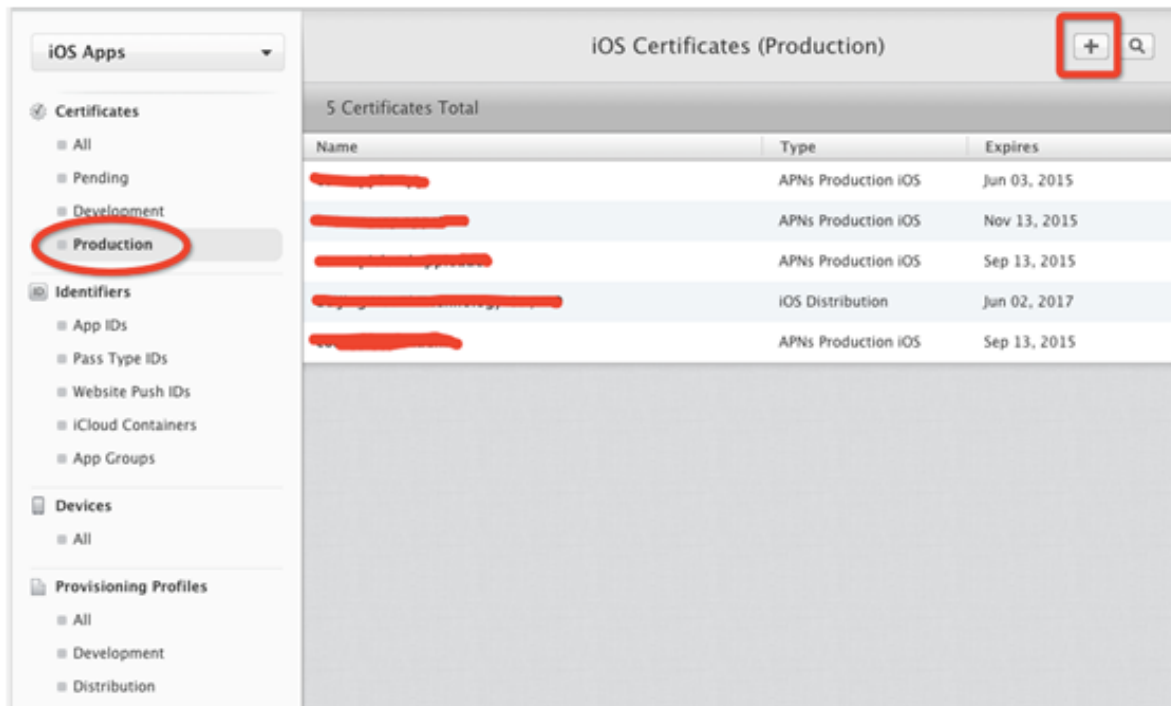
iOS Apps

Certificates
All
Pending
Development
Production

Identifiers
App IDs
Pass Type IDs
Website Push IDs
iCloud Containers
App Groups

Devices
All

Provisioning Profiles
All
Development
Distribution

iOS Certificates (Production)

+

5 Certificates Total

| Name | Type | Expires |
|---|---|---|
| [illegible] | APNs Production iOS | Jun 03, 2015 |
| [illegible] | APNs Production iOS | Nov 13, 2015 |
| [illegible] | APNs Production iOS | Sep 13, 2015 |
| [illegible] | iOS Distribution | Jun 02, 2017 |
| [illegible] | APNs Production iOS | Sep 13, 2015 |